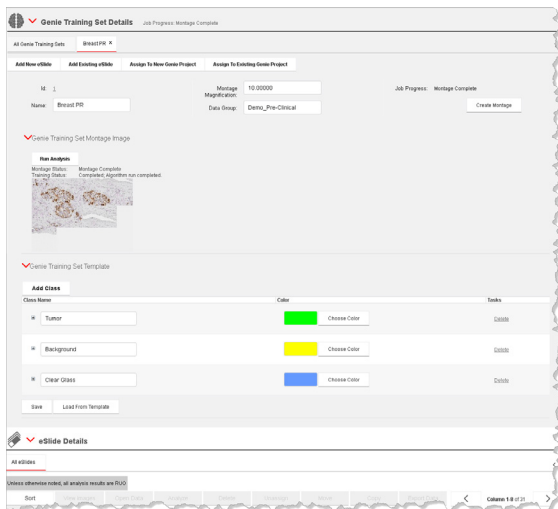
Genie Training Set Details Job Progress: Montage Complete

All Genie Training Sets Breast PR ×

Add New eSlide Add Existing eSlide Assign To New Genie Project Assign To Existing Genie Project

Id: 1

Name: Breast PR

Montage Magnification: 10.00000

Data Group: Demo_Pre-Clinical

Job Progress: Montage Complete

Create Montage

Genie Training Set Montage Image

Run Analysis

Montage Status: Montage Complete
Training Status: Completed, Algorithm run completed.

Genie Training Set Template

Add Class

| Class Name | Color | Tasks |
|---|---|---|
| Tumor | Choose Color | Delete |
| Background | Choose Color | Delete |
| Clear Glass | Choose Color | Delete |

Save Load From Template

eSlide Details

All eSlides

Unless otherwise noted, all analysis results are RUO.

Sort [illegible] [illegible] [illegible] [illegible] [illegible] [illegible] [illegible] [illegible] Columns: 1-8 of 31